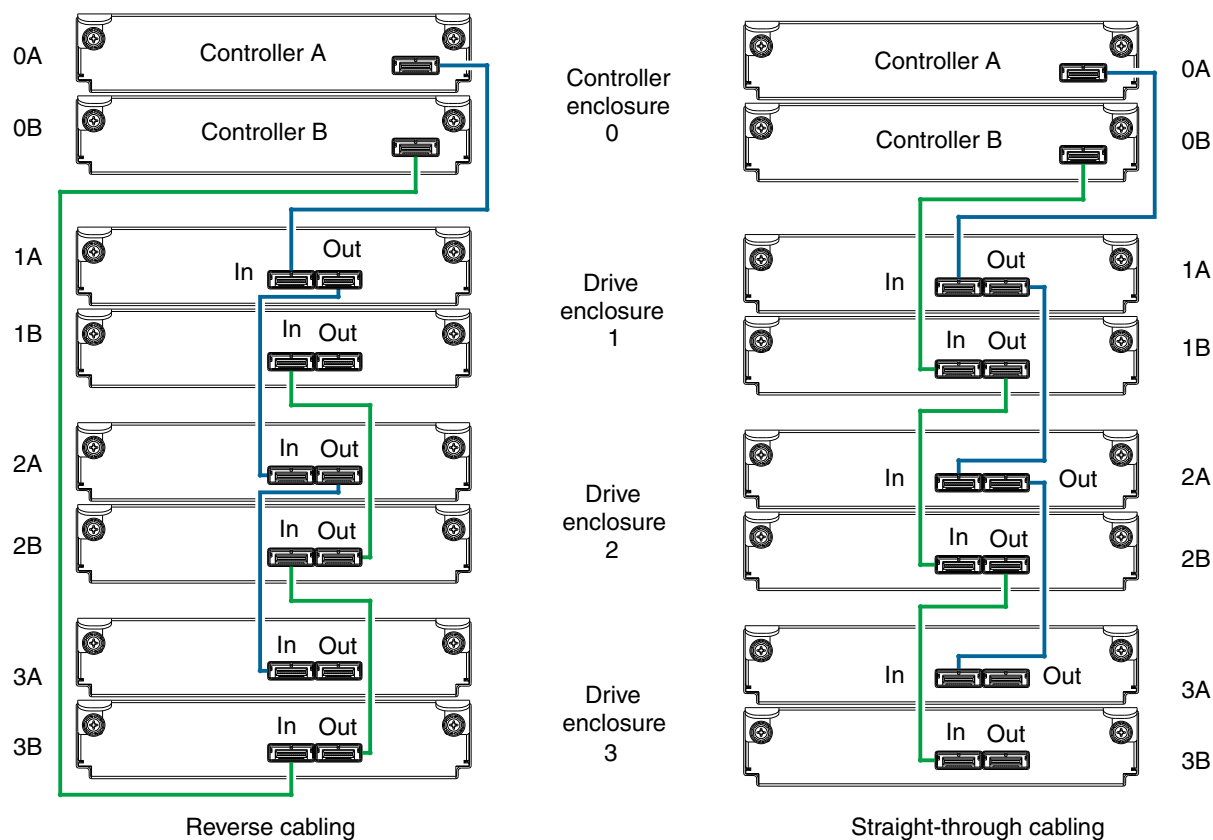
0A
Controller A
0B
Controller B
1A
In Out
1B
In Out
2A
In Out
2B
In Out
3A
In Out
3B
In Out
Reverse cabling

Controller enclosure 0

Drive enclosure 1

Drive enclosure 2

Drive enclosure 3

Controller A
0A
Controller B
0B
Out
In
1A
In Out
1B
In
Out
2A
In Out
2B
In
Out
3A
In Out
3B
Straight-through cabling